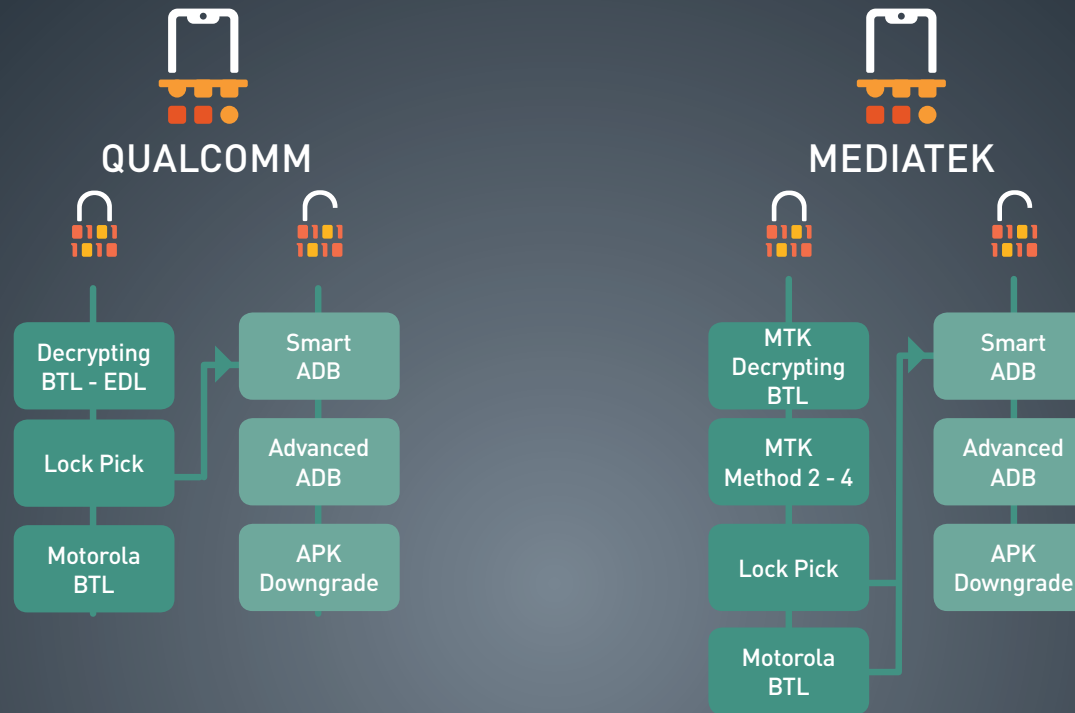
QUALCOMM

Decrypting BTL - EDL

Lock Pick

Motorola BTL

Smart ADB

Advanced ADB

APK Downgrade

MEDIATEK

MTK Decrypting BTL

MTK Method 2 - 4

Lock Pick

Motorola BTL

Smart ADB

Advanced ADB

APK Downgrade